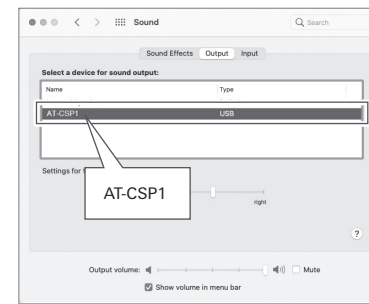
Sound

Search

Sound Effects Output Input

Select a device for sound output:

| Name | Type |
|---|---|
| AT-CSP1 | USB |

Settings for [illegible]

AT-CSP1

right

?

Output volume: Mute

Show volume in menu bar